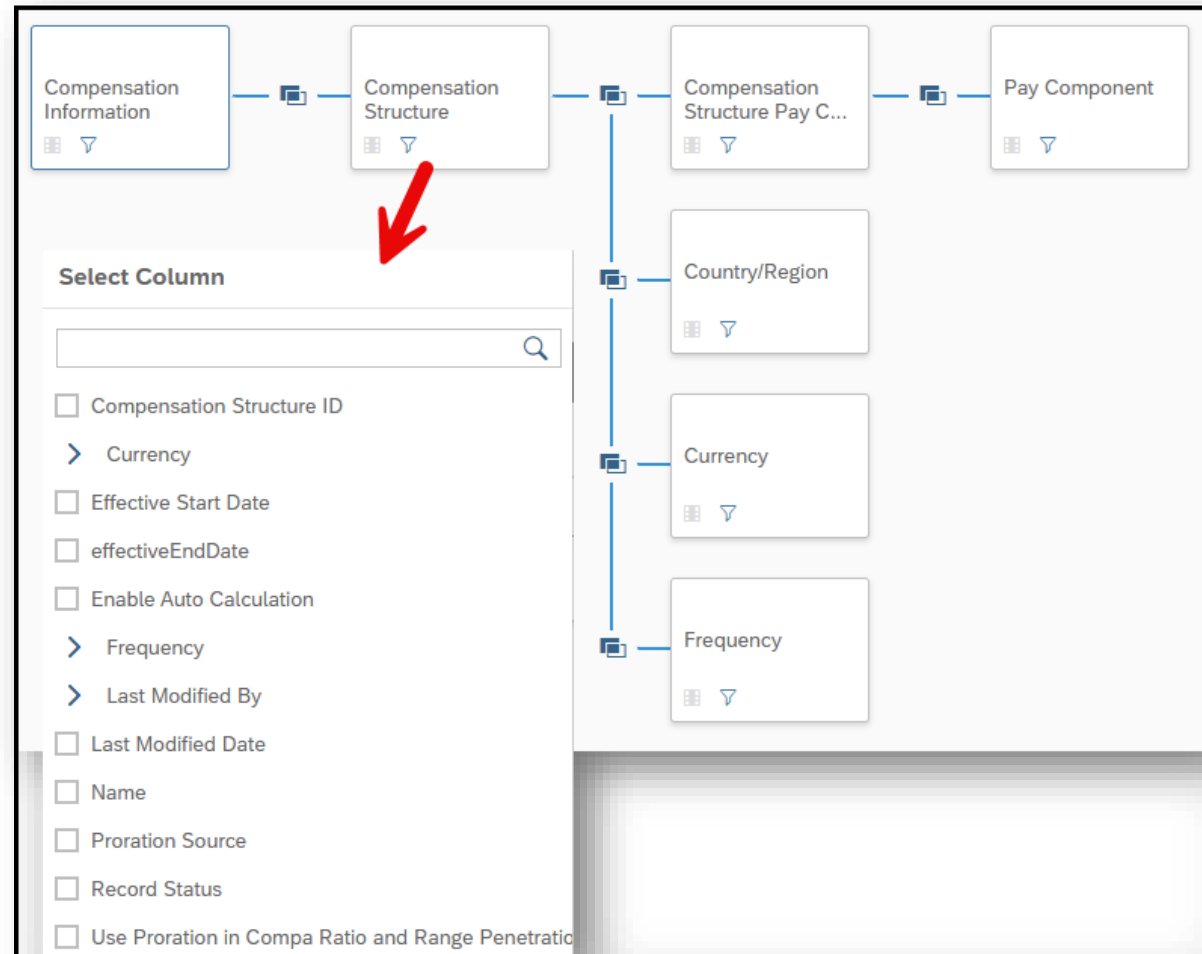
Compensation Information

Compensation Structure

Compensation Structure Pay C...

Pay Component

Country/Region

Currency

Frequency

Select Column

Compensation Structure ID

Currency

Effective Start Date

effectiveEndDate

Enable Auto Calculation

Frequency

Last Modified By

Last Modified Date

Name

Proration Source

Record Status

Use Proration in Compa Ratio and Range Penetratio